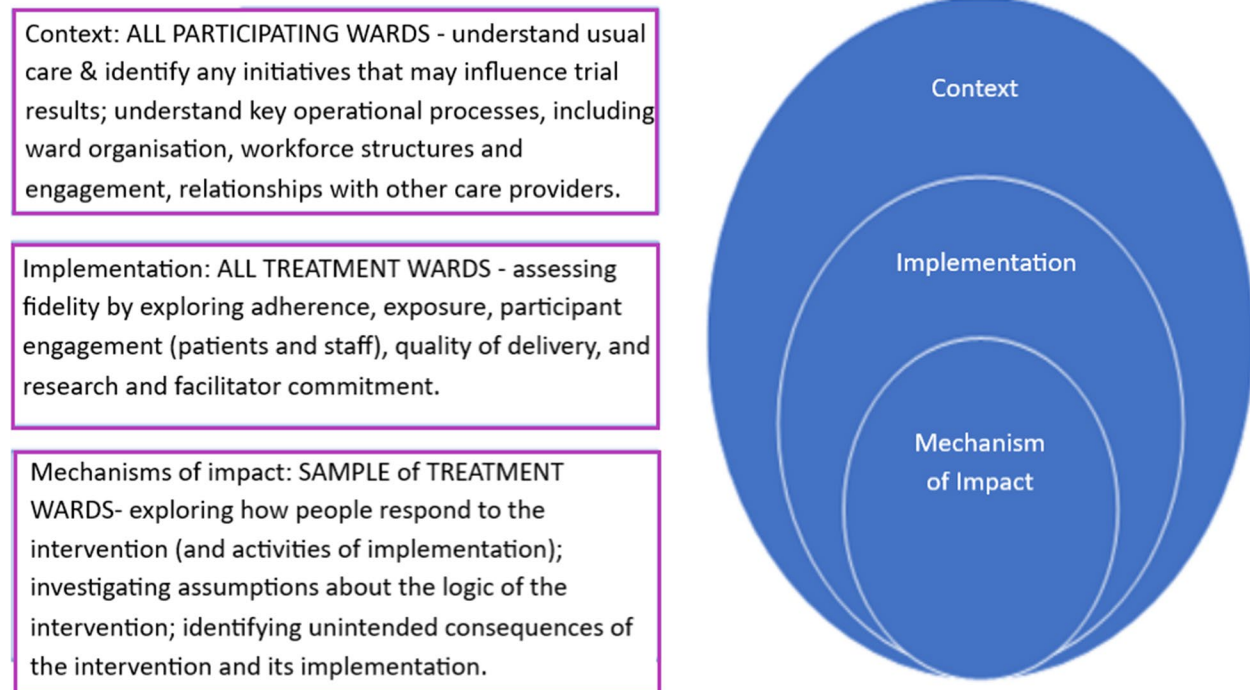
Context: ALL PARTICIPATING WARDS - understand usual care & identify any initiatives that may influence trial results; understand key operational processes, including ward organisation, workforce structures and engagement, relationships with other care providers.

Implementation: ALL TREATMENT WARDS - assessing fidelity by exploring adherence, exposure, participant engagement (patients and staff), quality of delivery, and research and facilitator commitment.

Mechanisms of impact: SAMPLE of TREATMENT WARDS- exploring how people respond to the intervention (and activities of implementation); investigating assumptions about the logic of the intervention; identifying unintended consequences of the intervention and its implementation.

Context

Implementation

Mechanism of Impact